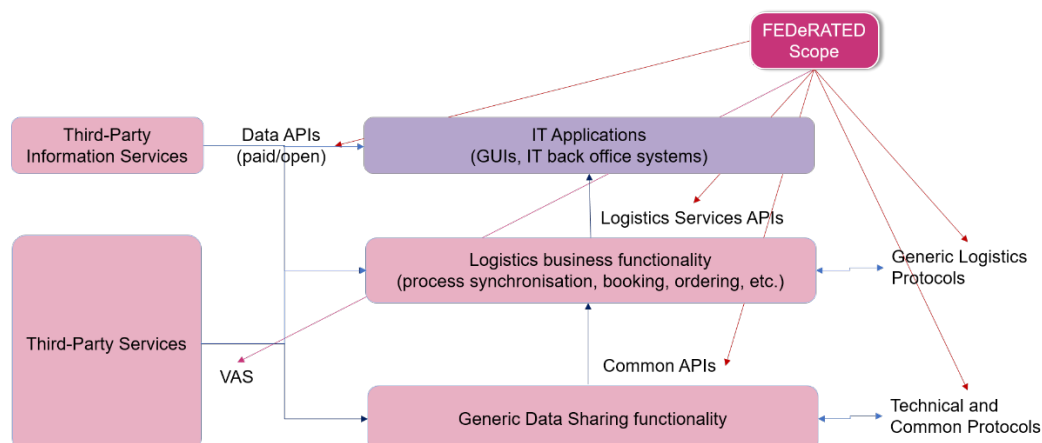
FEDeRATED Scope

Third-Party Information Services

Data APIs (paid/open)

IT Applications (GUIs, IT back office systems)

Logistics Services APIs

Logistics business functionality (process synchronisation, booking, ordering, etc.)

Generic Logistics Protocols

Third-Party Services

VAS

Common APIs

Generic Data Sharing functionality

Technical and Common Protocols